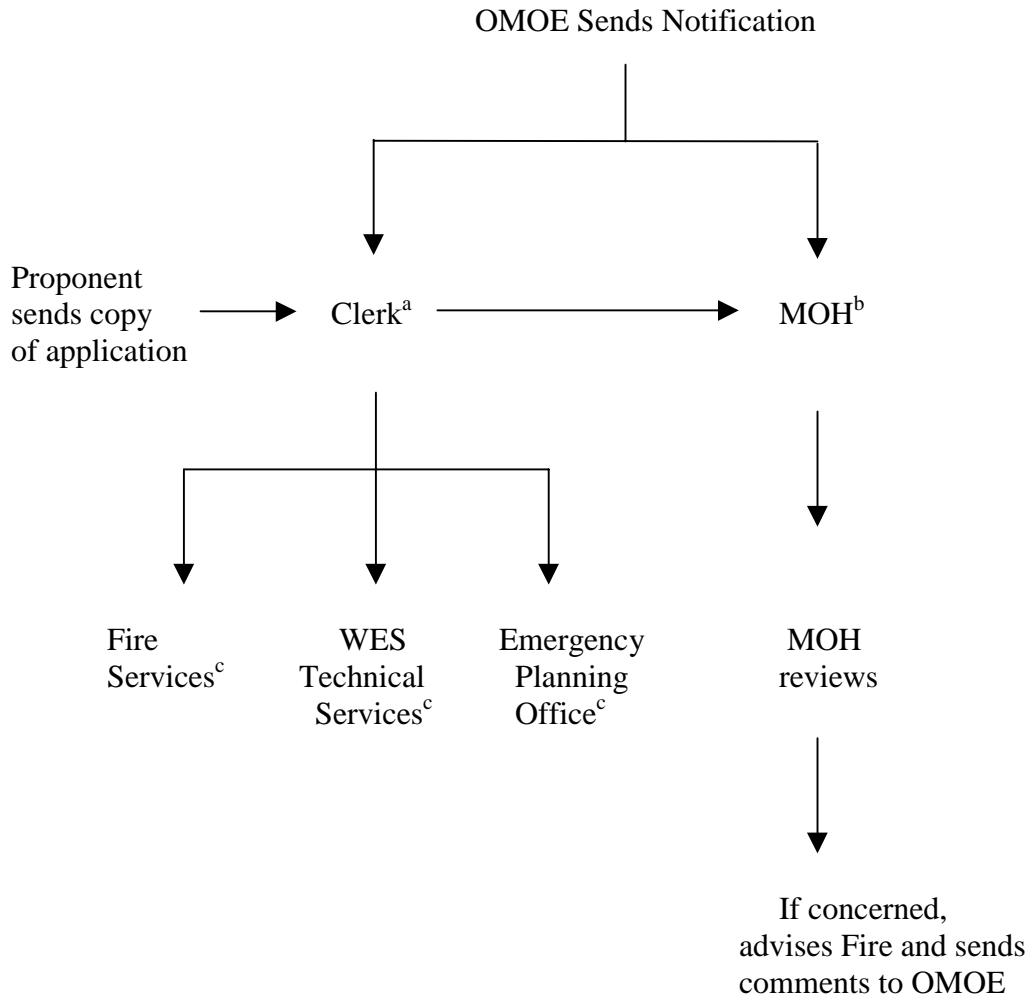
OMOE Sends Notification

Proponent sends copy of application

Clerk$^{a}$

MOH$^{b}$

Fire Services$^{c}$

WES Technical Services$^{c}$

Emergency Planning Office$^{c}$

MOH reviews

If concerned, advises Fire and sends comments to OMOE